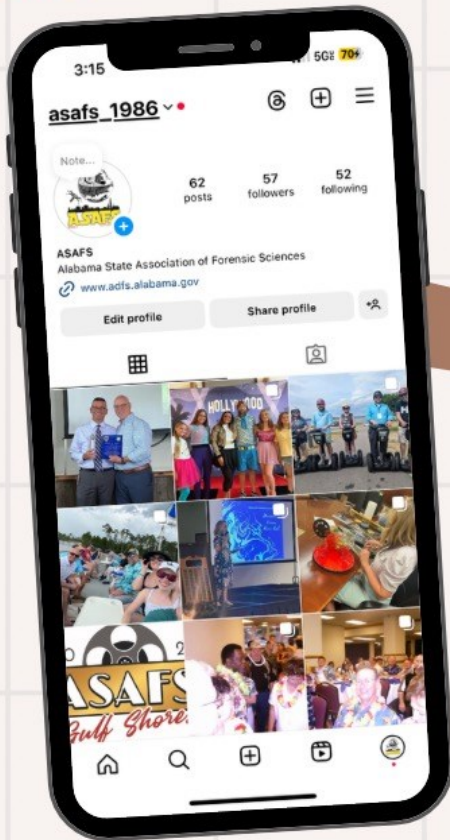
3:15

5G 70+

asafs_1986

Note...

ASAFS

62
posts

57
followers

52
following

ASAFS
Alabama State Association of Forensic Sciences
www.adfs.alabama.gov

Edit profile

Share profile

HOLLYWOOD

ASAFS
Gulf Shores